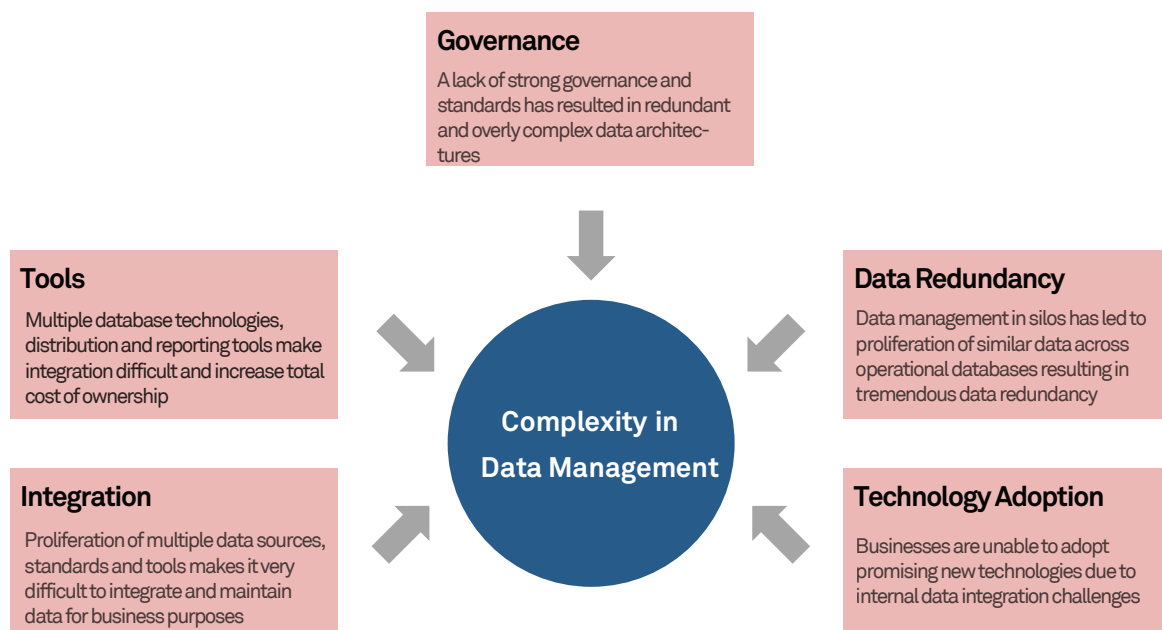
Governance

A lack of strong governance and standards has resulted in redundant and overly complex data architectures

Tools

Multiple database technologies, distribution and reporting tools make integration difficult and increase total cost of ownership

Data Redundancy

Data management in silos has led to proliferation of similar data across operational databases resulting in tremendous data redundancy

Complexity in Data Management

Integration

Proliferation of multiple data sources, standards and tools makes it very difficult to integrate and maintain data for business purposes

Technology Adoption

Businesses are unable to adopt promising new technologies due to internal data integration challenges